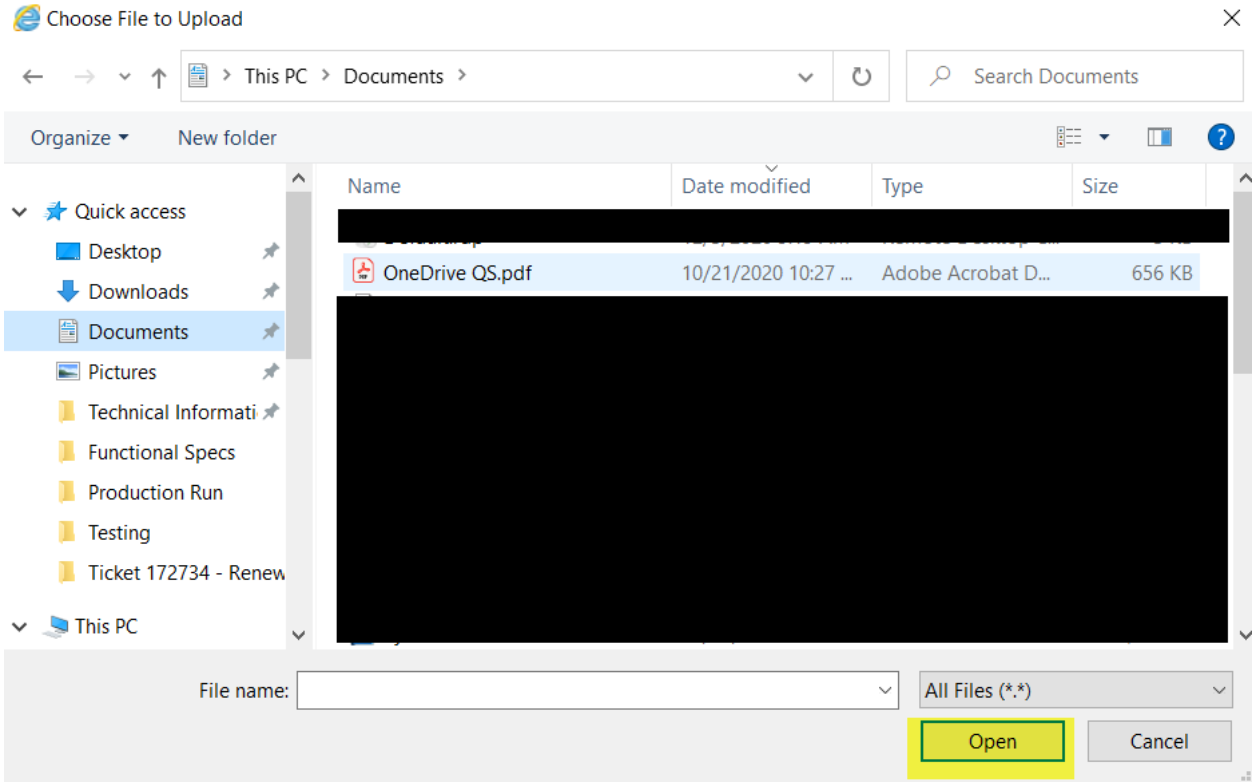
Choose File to Upload

This PC > Documents >

Search Documents

Organize ▾ New folder

Quick access
Desktop
Downloads
Documents
Pictures
Technical Informati
Functional Specs
Production Run
Testing
Ticket 172734 - Renew
This PC

| Name | Date modified | Type | Size |
|---|---|---|---|
| OneDrive QS.pdf | 10/21/2020 10:27 ... | Adobe Acrobat D... | 656 KB |

File name:
All Files (*.*)

Open
Cancel